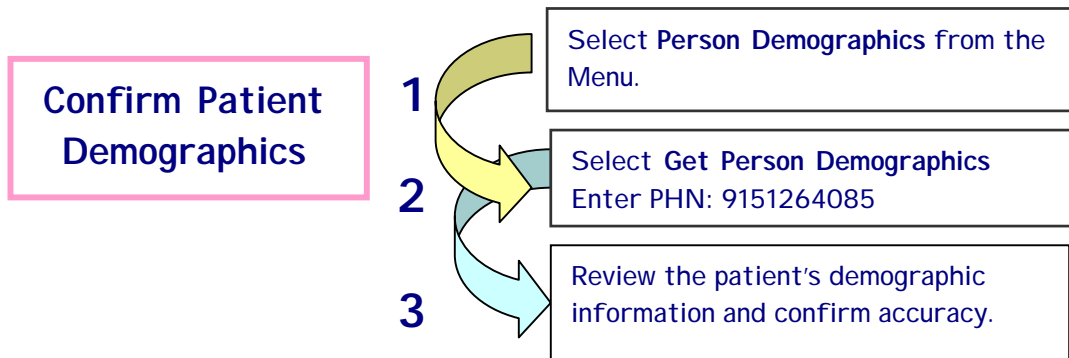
Confirm Patient Demographics

1

Select **Person Demographics** from the Menu.

2

Select **Get Person Demographics**
Enter PHN: 9151264085

3

Review the patient's demographic information and confirm accuracy.